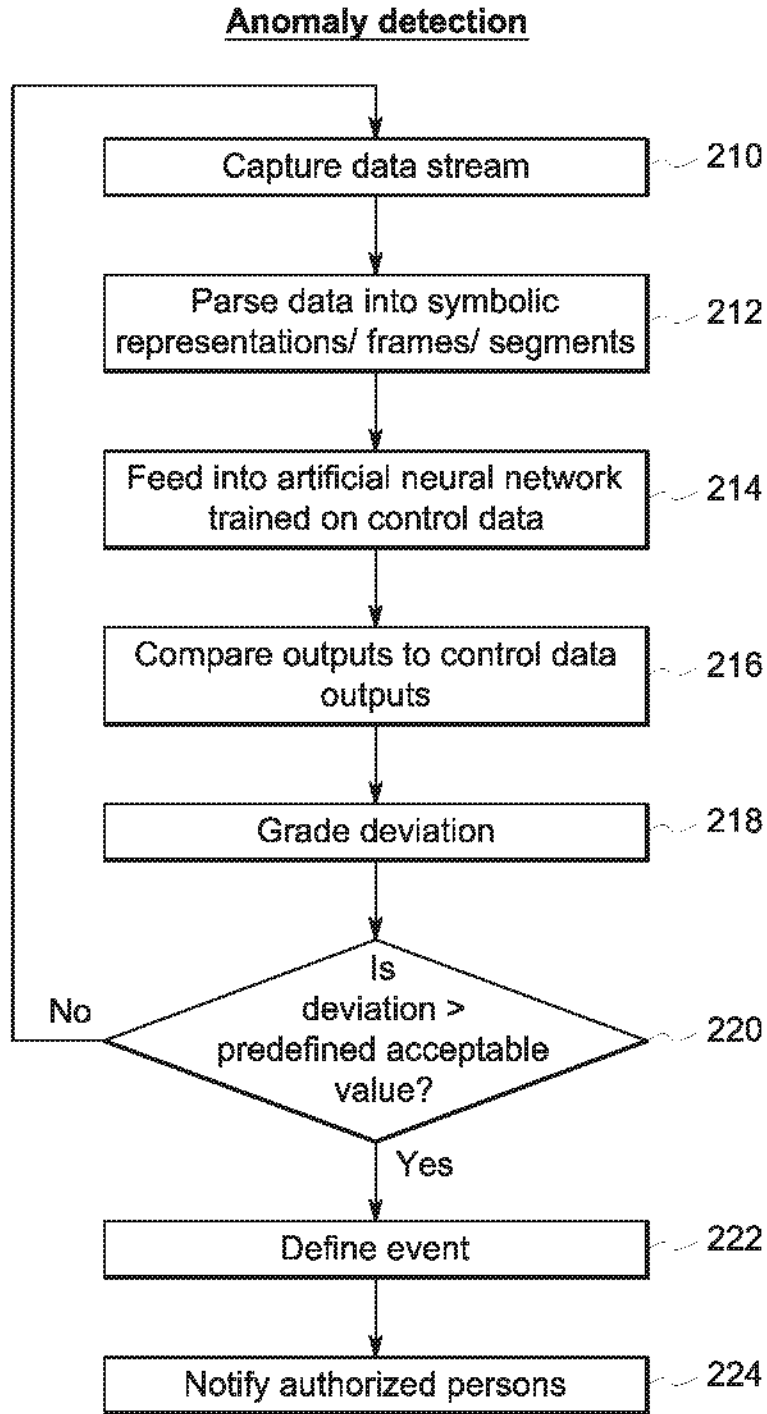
Anomaly detection

Capture data stream

210

Parse data into symbolic representations/ frames/ segments

212

Feed into artificial neural network trained on control data

214

Compare outputs to control data outputs

216

Grade deviation

218

Is deviation > predefined acceptable value?

220

No

Yes

Define event

222

Notify authorized persons

224